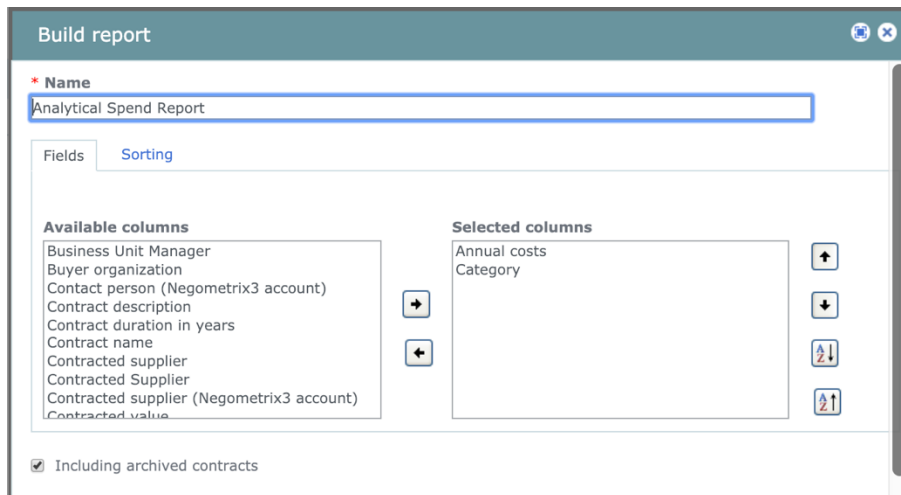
Build report

* Name
Analytical Spend Report

Fields
Sorting

Available columns
Business Unit Manager
Buyer organization
Contact person (Negometrix3 account)
Contract description
Contract duration in years
Contract name
Contracted supplier
Contracted Supplier
Contracted supplier (Negometrix3 account)
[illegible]

Selected columns
Annual costs
Category

Including archived contracts